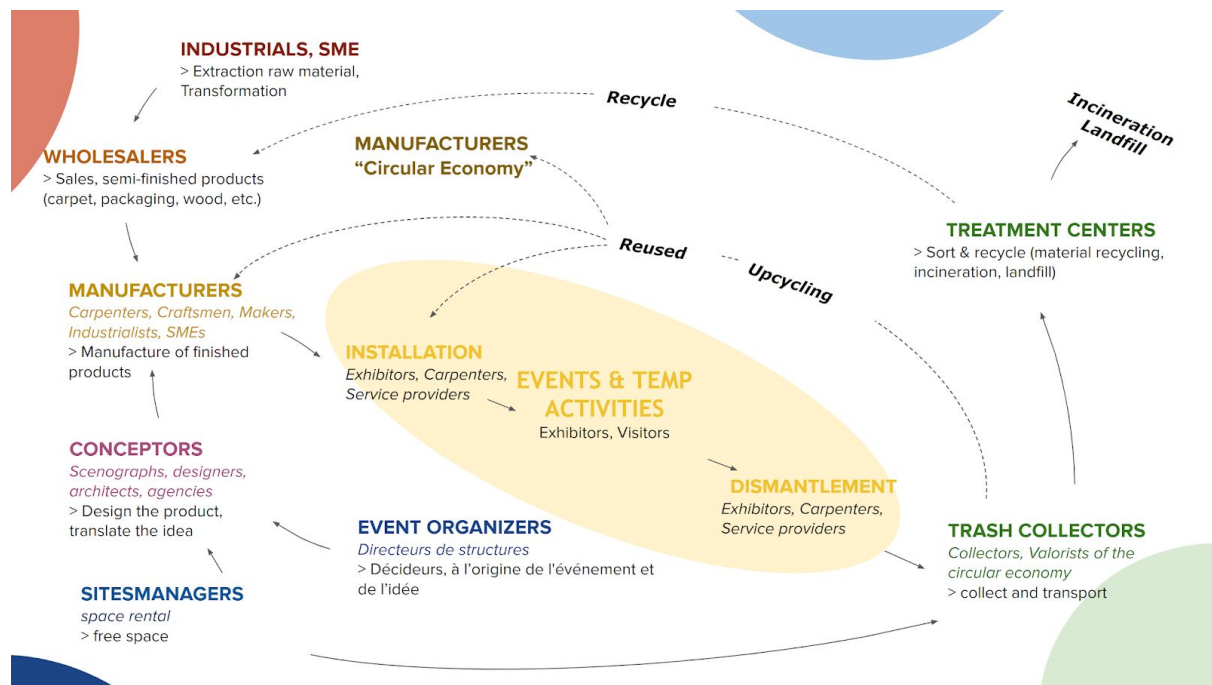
INDUSTRIALS, SME
> Extraction raw material, Transformation

Recycle

Incineration Landfill

WHOLESALERS
> Sales, semi-finished products (carpet, packaging, wood, etc.)

MANUFACTURERS
"Circular Economy"

TREATMENT CENTERS
> Sort & recycle (material recycling, incineration, landfill)

Reused

Upcycling

MANUFACTURERS
Carpenters, Craftsmen, Makers, Industrialists, SMEs
> Manufacture of finished products

INSTALLATION
Exhibitors, Carpenters, Service providers

EVENTS & TEMP ACTIVITIES
Exhibitors, Visitors

CONCEPTORS
Scenographs, designers, architects, agencies
> Design the product, translate the idea

DISMANTLEMENT
Exhibitors, Carpenters, Service providers

EVENT ORGANIZERS
Directeurs de structures
> Décideurs, à l'origine de l'événement et de l'idée

TRASH COLLECTORS
Collectors, Valorists of the circular economy
> collect and transport

SITESMANAGERS
space rental
> free space